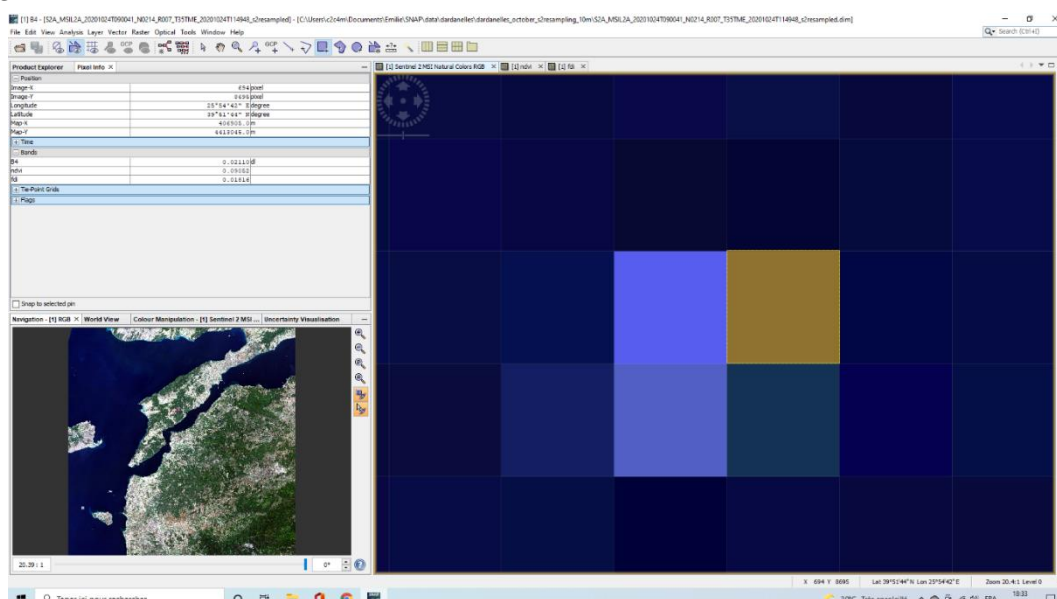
[1] B4 - [S2A_MSIL2A_20201024T090041_N0214_R007_T35TME_20201024T114948_s2resampled] - [C:\Users\c2c4m\Documents\Emilie\SNAP\data\dardanelles\dardanelles_october_s2resampling_10m\S2A_MSIL2A_20201024T090041_N0214_R007_T35TME_20201024T114948_s2resampled.dim]

File Edit View Analysis Layer Vector Raster Optical Tools Window Help

Search (Ctrl+I)

Product Explorer | Pixel Info ×

Position

| | | |
|---|---|---|
| Image-X | 694 | pixel |
| Image-Y | 8696 | pixel |
| Longitude | 25°54'42" E | degree |
| Latitude | 39°51'44" N | degree |
| Map-X | 406500.0 | m |
| Map-Y | 4413045.0 | m |

Time

Bands

| | | |
|---|---|---|
| B4 | 0.02110 | dl |
| ndvi | 0.09082 | |
| fdi | 0.01616 | |

Tie-Point Grids

Flags

Snap to selected pin

Navigation - [1] RGB × | World View | Colour Manipulation - [1] Sentinel 2 MSI ... | Uncertainty Visualisation

20.39 : 1

0°

[1] Sentinel 2 MSI Natural Colors RGB × | [1] ndvi × | [1] fdi ×

X 694 Y 8695 | Lat 39°51'44" N Lon 25°54'42" E | Zoom 20.4:1 Level 0

Taper ici pour rechercher

FRA 18:33